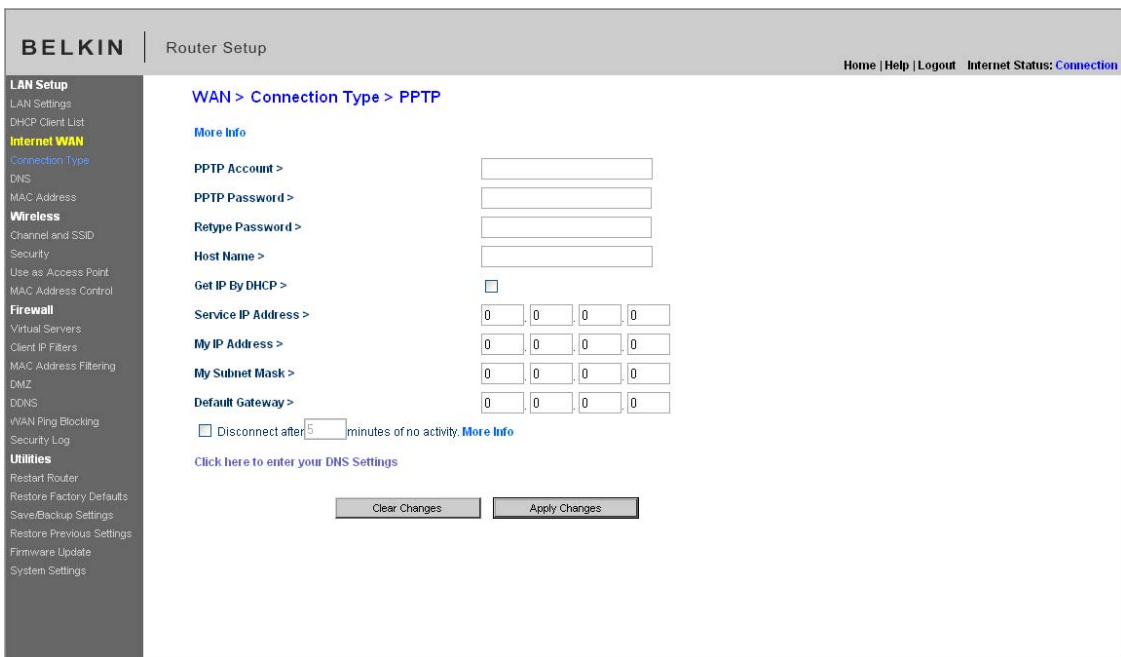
BELKIN | Router Setup

Home | Help | Logout Internet Status: Connection

LAN Setup
LAN Settings
DHCP Client List
Internet WAN
Connection Type
DNS
MAC Address
Wireless
Channel and SSID
Security
Use as Access Point
MAC Address Control
Firewall
Virtual Servers
Client IP Filters
MAC Address Filtering
DMZ
DDNS
WAN Ping Blocking
Security Log
Utilities
Restart Router
Restore Factory Defaults
Save/Backup Settings
Restore Previous Settings
Firmware Update
System Settings

WAN > Connection Type > PPTP

More Info

PPTP Account >

PPTP Password >

Retype Password >

Host Name >

Get IP By DHCP >

Service IP Address > 0 . 0 . 0 . 0

My IP Address > 0 . 0 . 0 . 0

My Subnet Mask > 0 . 0 . 0 . 0

Default Gateway > 0 . 0 . 0 . 0

Disconnect after 5 minutes of no activity. More Info

Click here to enter your DNS Settings

Clear Changes Apply Changes